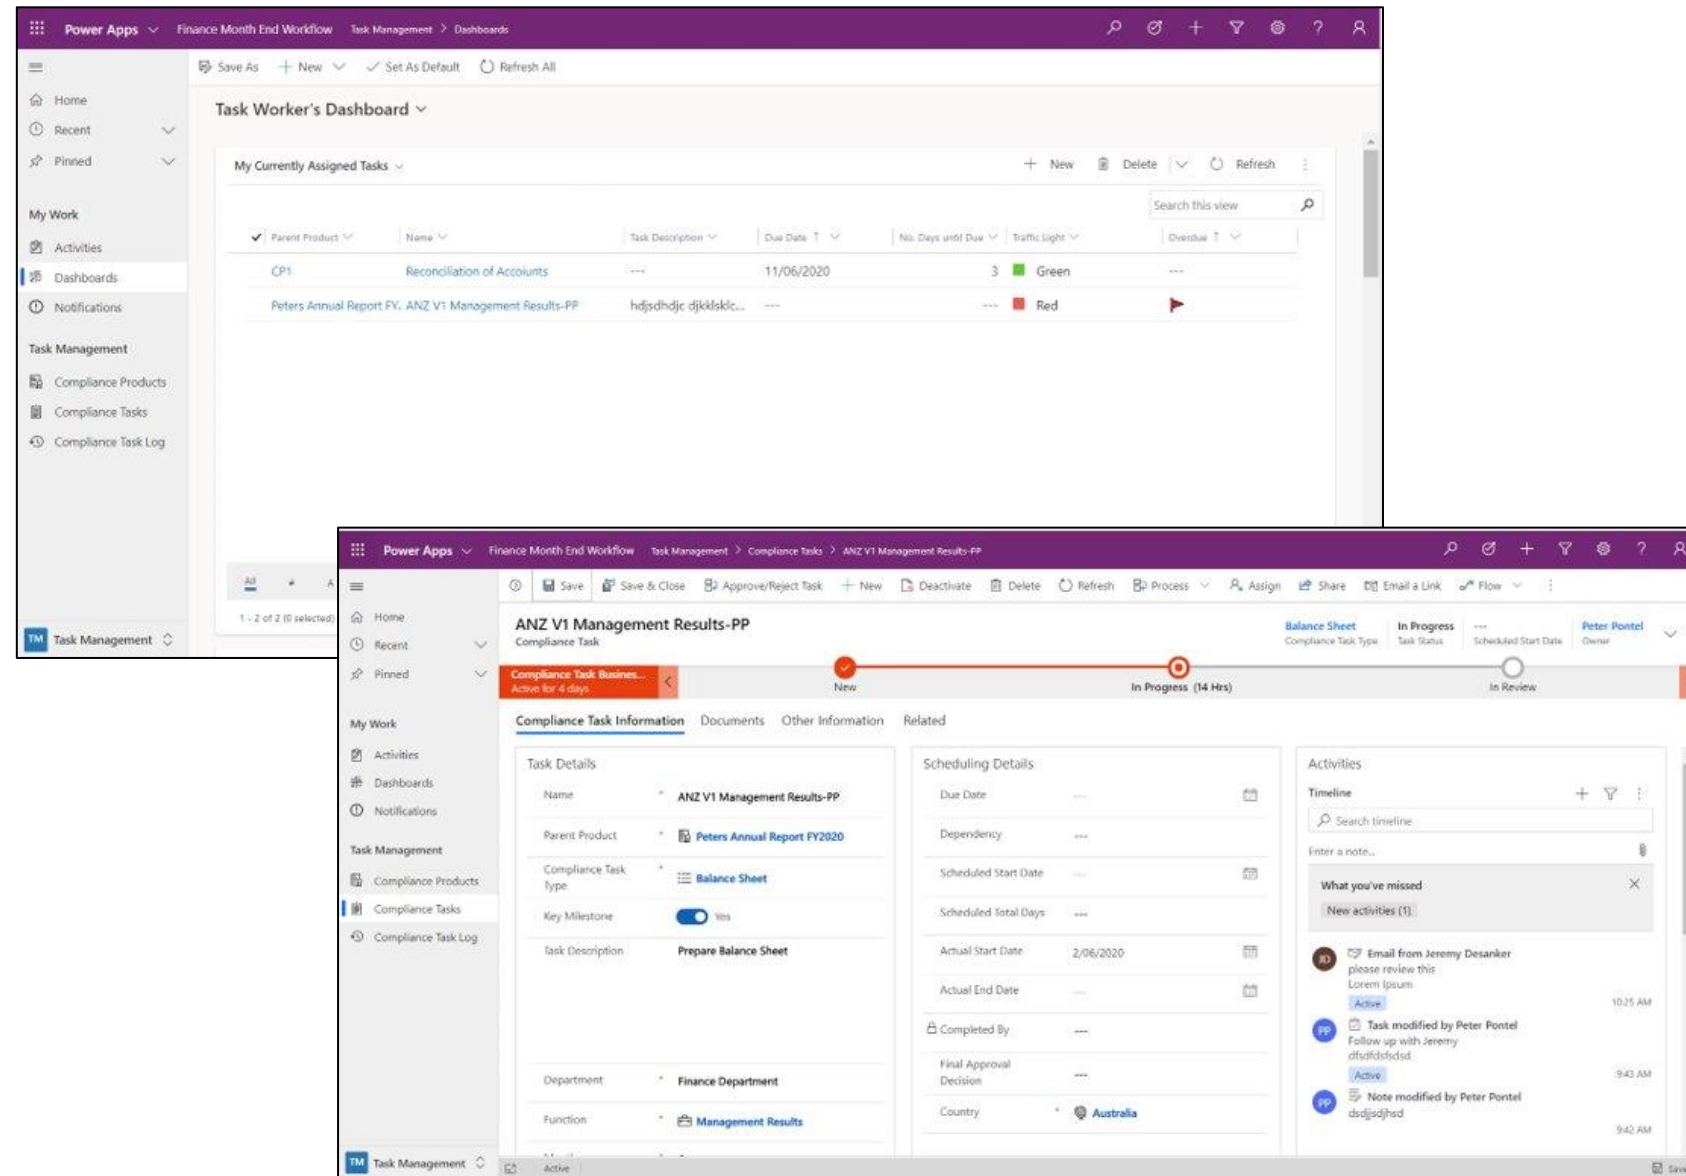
Power Apps Finance Month End Workflow Task Management > Dashboards

Save As + New Set As Default Refresh All

Home
Recent
Pinned

My Work
Activities
Dashboards
Notifications

Task Management
Compliance Products
Compliance Tasks
Compliance Task Log

TM Task Management

Task Worker's Dashboard

My Currently Assigned Tasks

+ New Delete Refresh

Search this view

| Parent Product | Name | Task Description | Due Date | No. Days until Due | Traffic Light | Overdue |
|---|---|---|---|---|---|---|
| CP1 | Reconciliation of Accounts | --- | 11/06/2020 | 3 | Green | --- |
| Peters Annual Report FY. | ANZ V1 Management Results-PP | hdjsdhdjc djkldsklc... | --- | --- | Red | |

1 - 2 of 2 (0 selected)

Power Apps Finance Month End Workflow Task Management > Compliance Tasks > ANZ V1 Management Results-PP

Save Save & Close Approve/Reject Task + New Deactivate Delete Refresh Process Assign Share Email a Link Flow

Home
Recent
Pinned

My Work
Activities
Dashboards
Notifications

Task Management
Compliance Products
Compliance Tasks
Compliance Task Log

TM Task Management

ANZ V1 Management Results-PP
Compliance Task

Balance Sheet
Compliance Task Type
In Progress
Task Status
---
Scheduled Start Date
Peter Pontel
Owner

Compliance Task Busines...
Active for 4 days

New
In Progress (14 Hrs)
In Review

Compliance Task Information Documents Other Information Related

Task Details
Name ANZ V1 Management Results-PP
Parent Product Peters Annual Report FY2020
Compliance Task Type Balance Sheet
Key Milestone Yes
Task Description Prepare Balance Sheet
Department Finance Department
Function Management Results

Scheduling Details
Due Date ---
Dependency ---
Scheduled Start Date ---
Scheduled Total Days ---
Actual Start Date 2/06/2020
Actual End Date ---
Completed By ---
Final Approval Decision ---
Country Australia

Activities
Timeline
Search timeline
Enter a note...
What you've missed
New activities (1)

Email from Jeremy Desanker
please review this
Lorem Ipsum
Active
10:25 AM

Task modified by Peter Pontel
Follow up with Jeremy
dfsdfdsfsdsd
Active
9:43 AM

Note modified by Peter Pontel
dsdjjsdjhsd
9:42 AM

Active